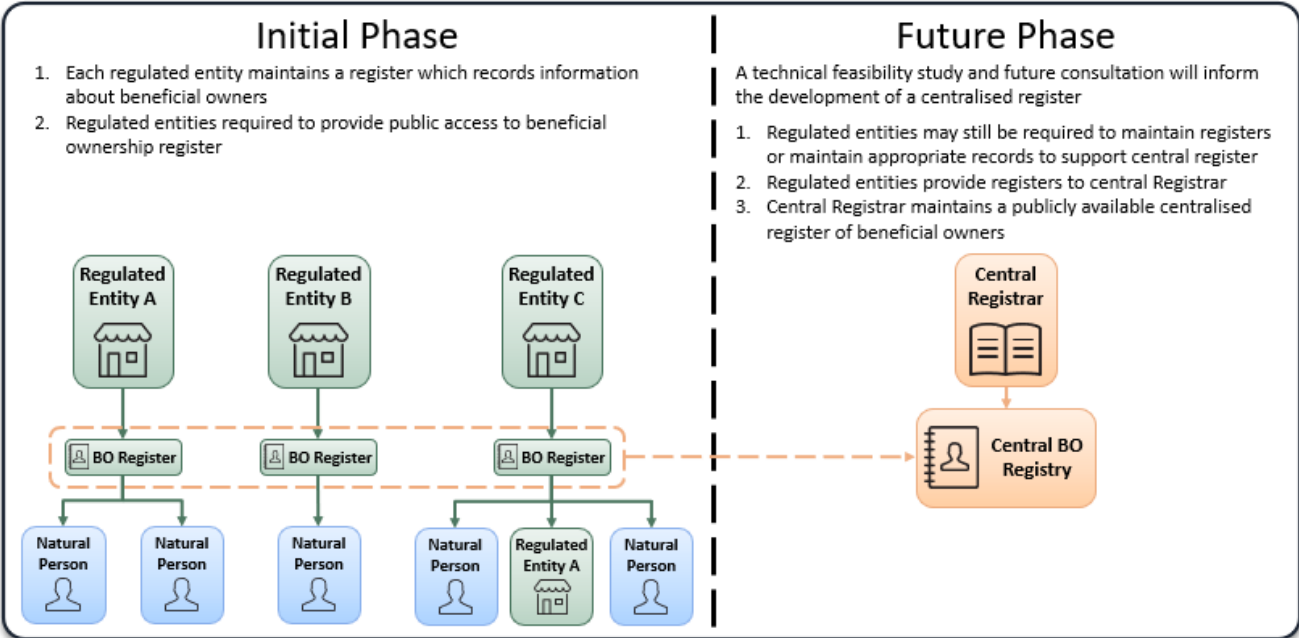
Initial Phase

1. Each regulated entity maintains a register which records information about beneficial owners
2. Regulated entities required to provide public access to beneficial ownership register

Regulated Entity A

Regulated Entity B

Regulated Entity C

BO Register

BO Register

BO Register

Natural Person

Natural Person

Natural Person

Natural Person

Regulated Entity A

Natural Person

Future Phase

A technical feasibility study and future consultation will inform the development of a centralised register

1. Regulated entities may still be required to maintain registers or maintain appropriate records to support central register
2. Regulated entities provide registers to central Registrar
3. Central Registrar maintains a publicly available centralised register of beneficial owners

Central Registrar

Central BO Registry